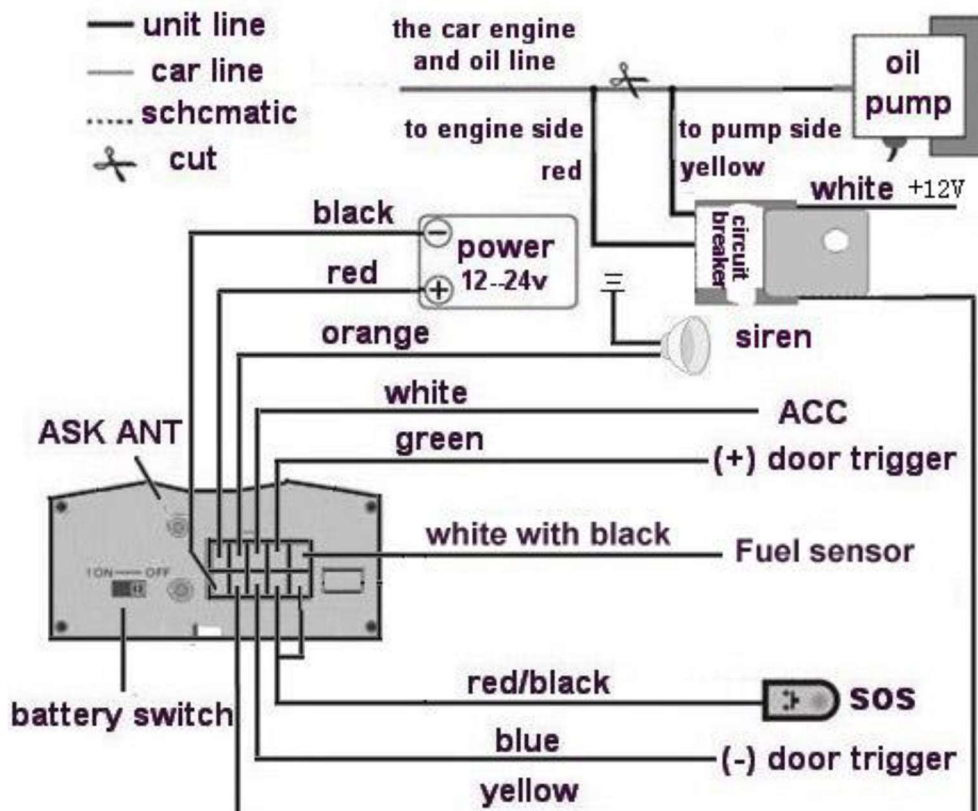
unit line
car line
..... schcmatic
cut

the car engine and oil line
oil pump
to engine side
red
to pump side
yellow
white +12V
circuit breaker
black
red
power 12--24v
orange
siren
white
ACC
ASK ANT
green
(+) door trigger
white with black
Fuel sensor
ON — OFF
red/black
SOS
battery switch
blue
(-) door trigger
yellow